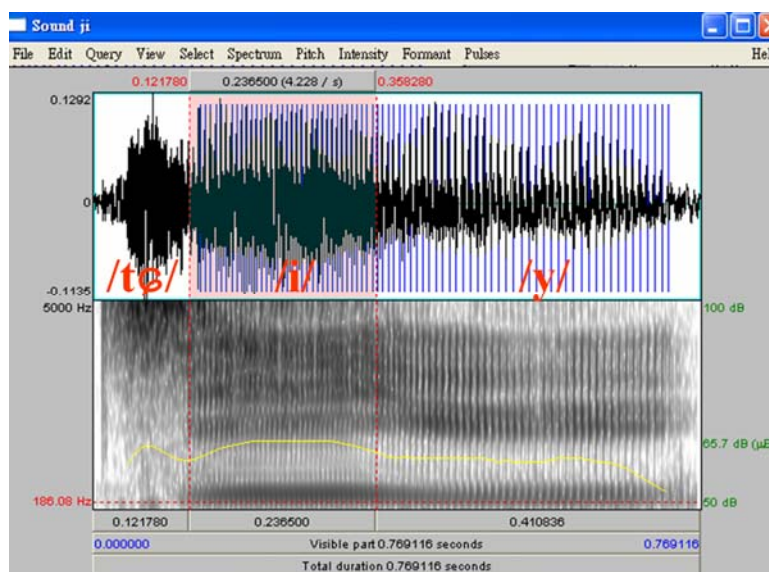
Sound ji

File Edit Query View Select Spectrum Pitch Intensity Formant Pulses Hel

0.121780 0.236500 (4.228 / s) 0.358280

0.1292

0

-0.1135

/tɕ/ /i/ /y/

5000 Hz

100 dB

65.7 dB (μE

186.08 Hz

50 dB

0.121780 0.236500 0.410836

0.000000 Visible part 0.769116 seconds 0.769116

Total duration 0.769116 seconds